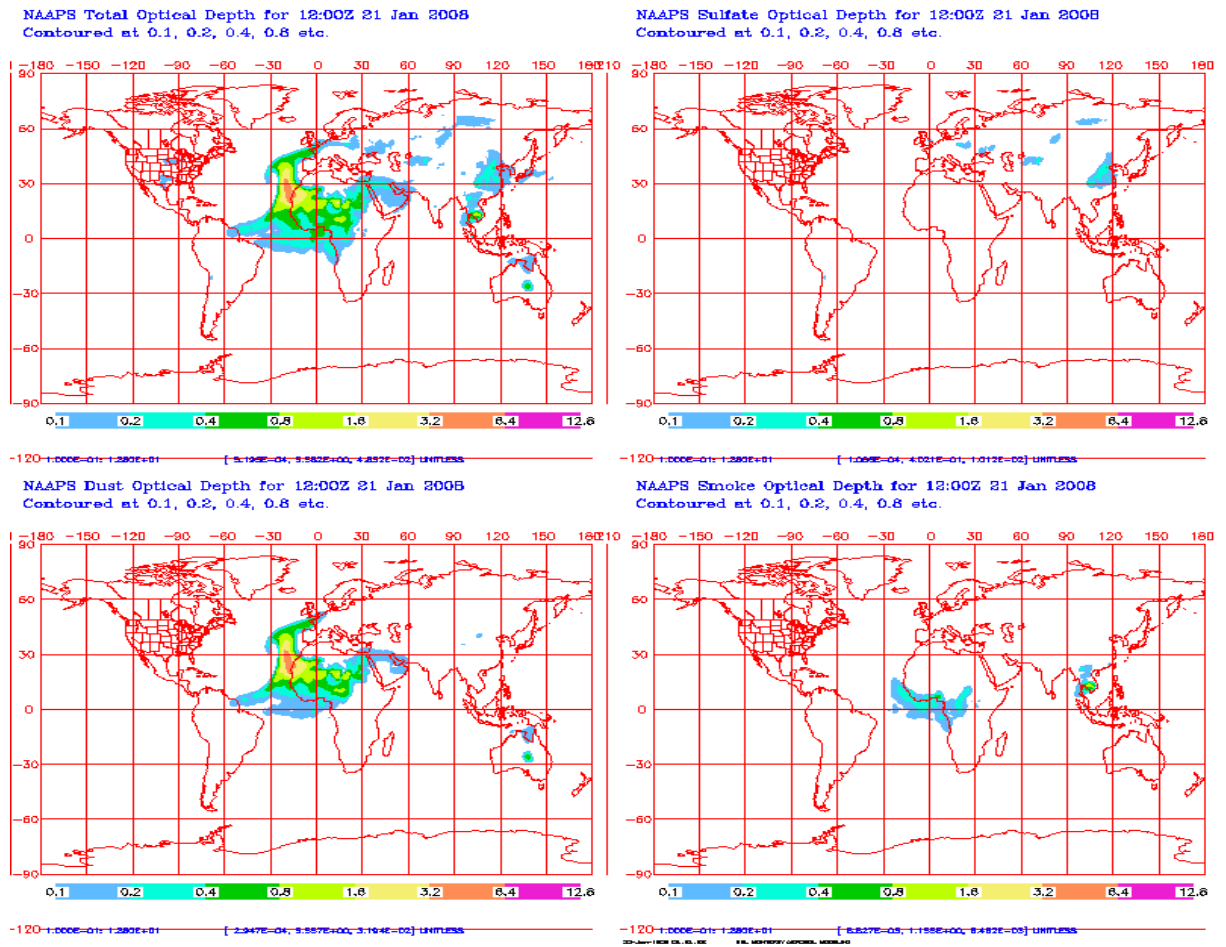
NAAPS Total Optical Depth for 12:00Z 21 Jan 2008
Contoured at 0.1, 0.2, 0.4, 0.8 etc.

-180 -150 -120 -90 -60 -30 0 30 60 90 120 150 180

90 60 30 0 -30 -60 -90

0.1 0.2 0.4 0.8 1.6 3.2 6.4 12.8

-120 1.000E-01: 1.280E+01 [ 5.196E-04, 5.582E+00, 4.852E-02] UNITLESS

NAAPS Sulfate Optical Depth for 12:00Z 21 Jan 2008
Contoured at 0.1, 0.2, 0.4, 0.8 etc.

-180 -150 -120 -90 -60 -30 0 30 60 90 120 150 180

90 60 30 0 -30 -60 -90

0.1 0.2 0.4 0.8 1.6 3.2 6.4 12.8

-120 1.000E-01: 1.280E+01 [ 1.086E-04, 4.021E-01, 1.012E-02] UNITLESS

NAAPS Dust Optical Depth for 12:00Z 21 Jan 2008
Contoured at 0.1, 0.2, 0.4, 0.8 etc.

-180 -150 -120 -90 -60 -30 0 30 60 90 120 150 180

90 60 30 0 -30 -60 -90

0.1 0.2 0.4 0.8 1.6 3.2 6.4 12.8

-120 1.000E-01: 1.280E+01 [ 2.347E-04, 5.557E+00, 3.194E-02] UNITLESS

NAAPS Smoke Optical Depth for 12:00Z 21 Jan 2008
Contoured at 0.1, 0.2, 0.4, 0.8 etc.

-180 -150 -120 -90 -60 -30 0 30 60 90 120 150 180

90 60 30 0 -30 -60 -90

0.1 0.2 0.4 0.8 1.6 3.2 6.4 12.8

-120 1.000E-01: 1.280E+01 [ 6.827E-05, 1.158E+00, 8.482E-03] UNITLESS

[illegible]